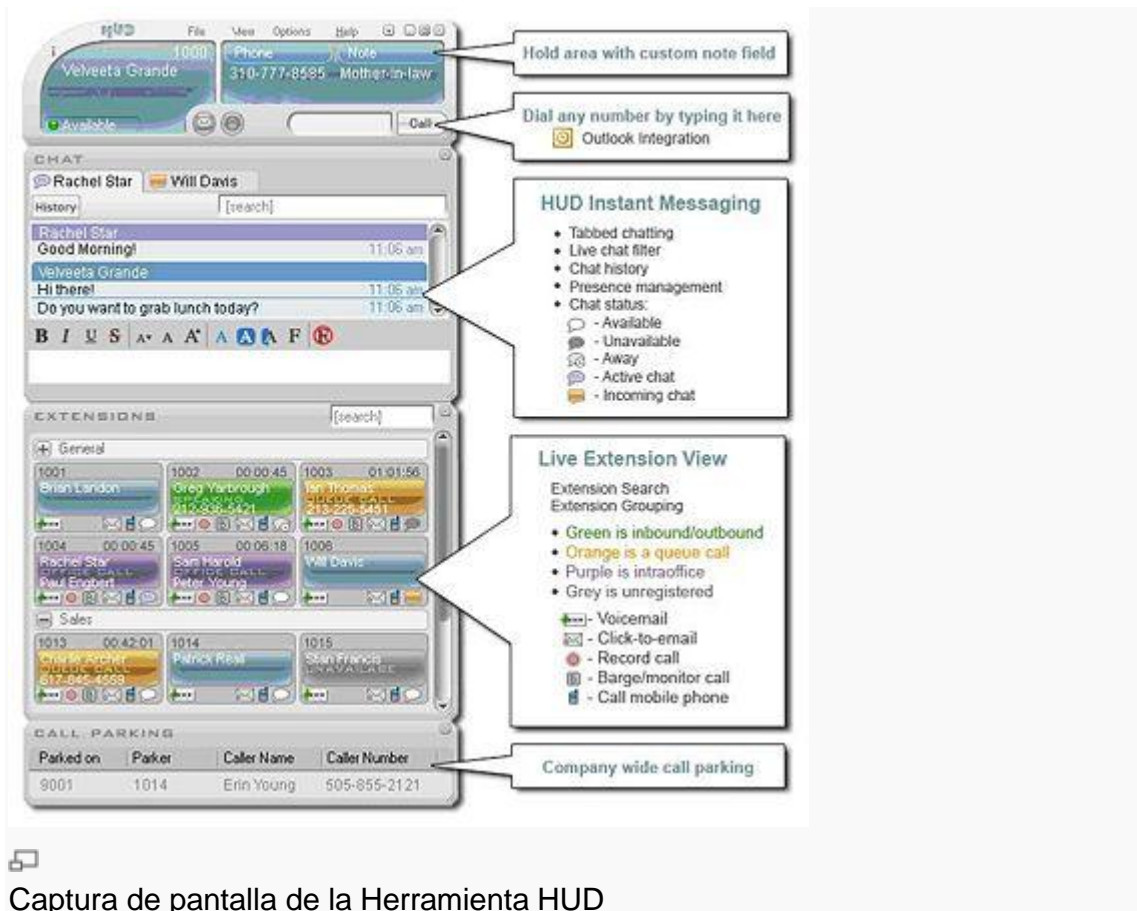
HUD File View Options Help

1000
Velveeta Grande
Phone
310-777-8585
Note
Mother-in-law
Available
Call

Hold area with custom note field

Dial any number by typing it here
Outlook Integration

CHAT
Rachel Star
Will Davis
History
[search]
Rachel Star
Good Morning! 11:06 am
Velveeta Grande
Hi there! 11:06 am
Do you want to grab lunch today? 11:06 am
B I U S A A A A F

HUD Instant Messaging
• Tabbed chatting
• Live chat filter
• Chat history
• Presence management
• Chat status:
- Available
- Unavailable
- Away
- Active chat
- Incoming chat

EXTENSIONS
[search]
General
1001
Brian Landon
1002 00:00:45
Greg Yarbrough
SPEAKING
212-936-5421
1003 01:01:56
Ian Thomas
QUEUE CALL
213-225-5451
1004 00:00:45
Rachel Star
OFFICE CALL
Paul Engbert
1005 00:06:18
Sam Harold
OFFICE CALL
Peter Young
1006
Will Davis
Sales
1013 00:42:01
Charlie Archer
QUEUE CALL
617-845-4559
1014
Patrick Real
1015
Stan Francis
UNAVAILABLE

Live Extension View
Extension Search
Extension Grouping
• Green is inbound/outbound
• Orange is a queue call
• Purple is intraoffice
• Grey is unregistered
- Voicemail
- Click-to-email
- Record call
- Barge/monitor call
- Call mobile phone

CALL PARKING
| Parked on | Parker | Caller Name | Caller Number |
|---|---|---|---|
| 9001 | 1014 | Erin Young | 505-855-2121 |

Company wide call parking

Captura de pantalla de la Herramienta HUD